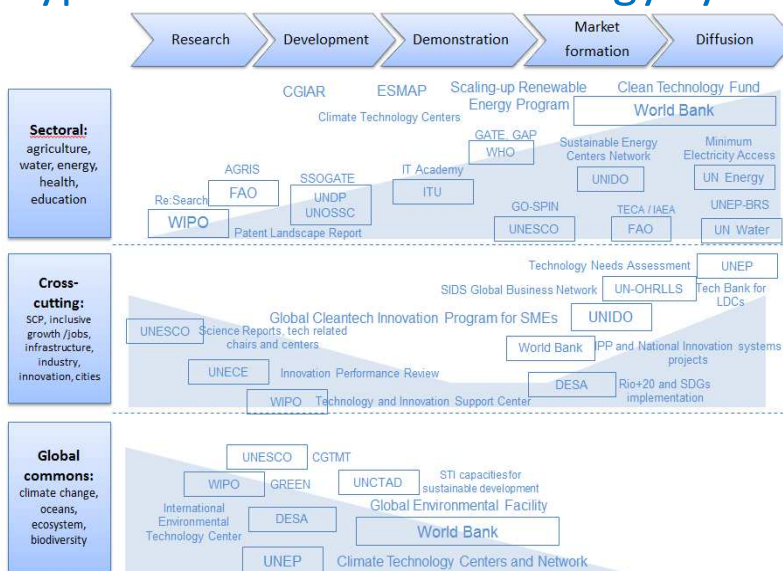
Research

Development

Demonstration

Market formation

Diffusion

Sectoral: agriculture, water, energy, health, education

CGIAR

ESMAP

Scaling-up Renewable Energy Program

Clean Technology Fund

World Bank

Climate Technology Centers

GATE, GAP

WHO

Sustainable Energy Centers Network

UNIDO

Minimum Electricity Access

UN Energy

AGRIS

FAO

SSOGATE

UNDP UNOSSC

IT Academy

ITU

Re:Search

WIPO

Patent Landscape Report

GO-SPIN

UNESCO

TECA / IAEA

FAO

UNEP-BRS

UN Water

Cross-cutting: SCP, inclusive growth /jobs, infrastructure, industry, innovation, cities

Technology Needs Assessment

UNEP

SIDS Global Business Network

UN-OHRLLS

Tech Bank for LDCs

Global Cleantech Innovation Program for SMEs

UNIDO

UNESCO

Science Reports, tech related chairs and centers

World Bank

IPP and National Innovation systems projects

UNECE

Innovation Performance Review

DESA

Rio+20 and SDGs implementation

WIPO

Technology and Innovation Support Center

Global commons: climate change, oceans, ecosystem, biodiversity

UNESCO

CGTMT

WIPO

GREEN

UNCTAD

STI capacities for sustainable development

International Environmental Technology Center

DESA

Global Environmental Facility

World Bank

UNEP

Climate Technology Centers and Network